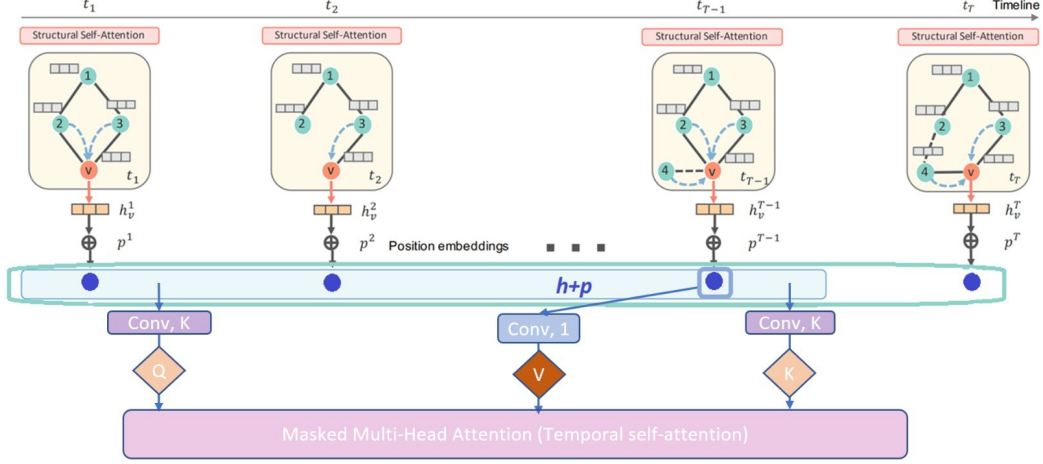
$t_1$ $t_2$ $t_{T-1}$ $t_T$ Timeline

Structural Self-Attention

1 2 3 v $t_1$

$h_v^1$

$p^1$

Structural Self-Attention

1 2 3 v $t_2$

$h_v^2$

$p^2$

Position embeddings

Structural Self-Attention

1 2 3 4 v $t_{T-1}$

$h_v^{T-1}$

$p^{T-1}$

Structural Self-Attention

1 2 3 4 v $t_T$

$h_v^T$

$p^T$

h+p

Conv, K

Conv, 1

Conv, K

Q

V

K

Masked Multi-Head Attention (Temporal self-attention)